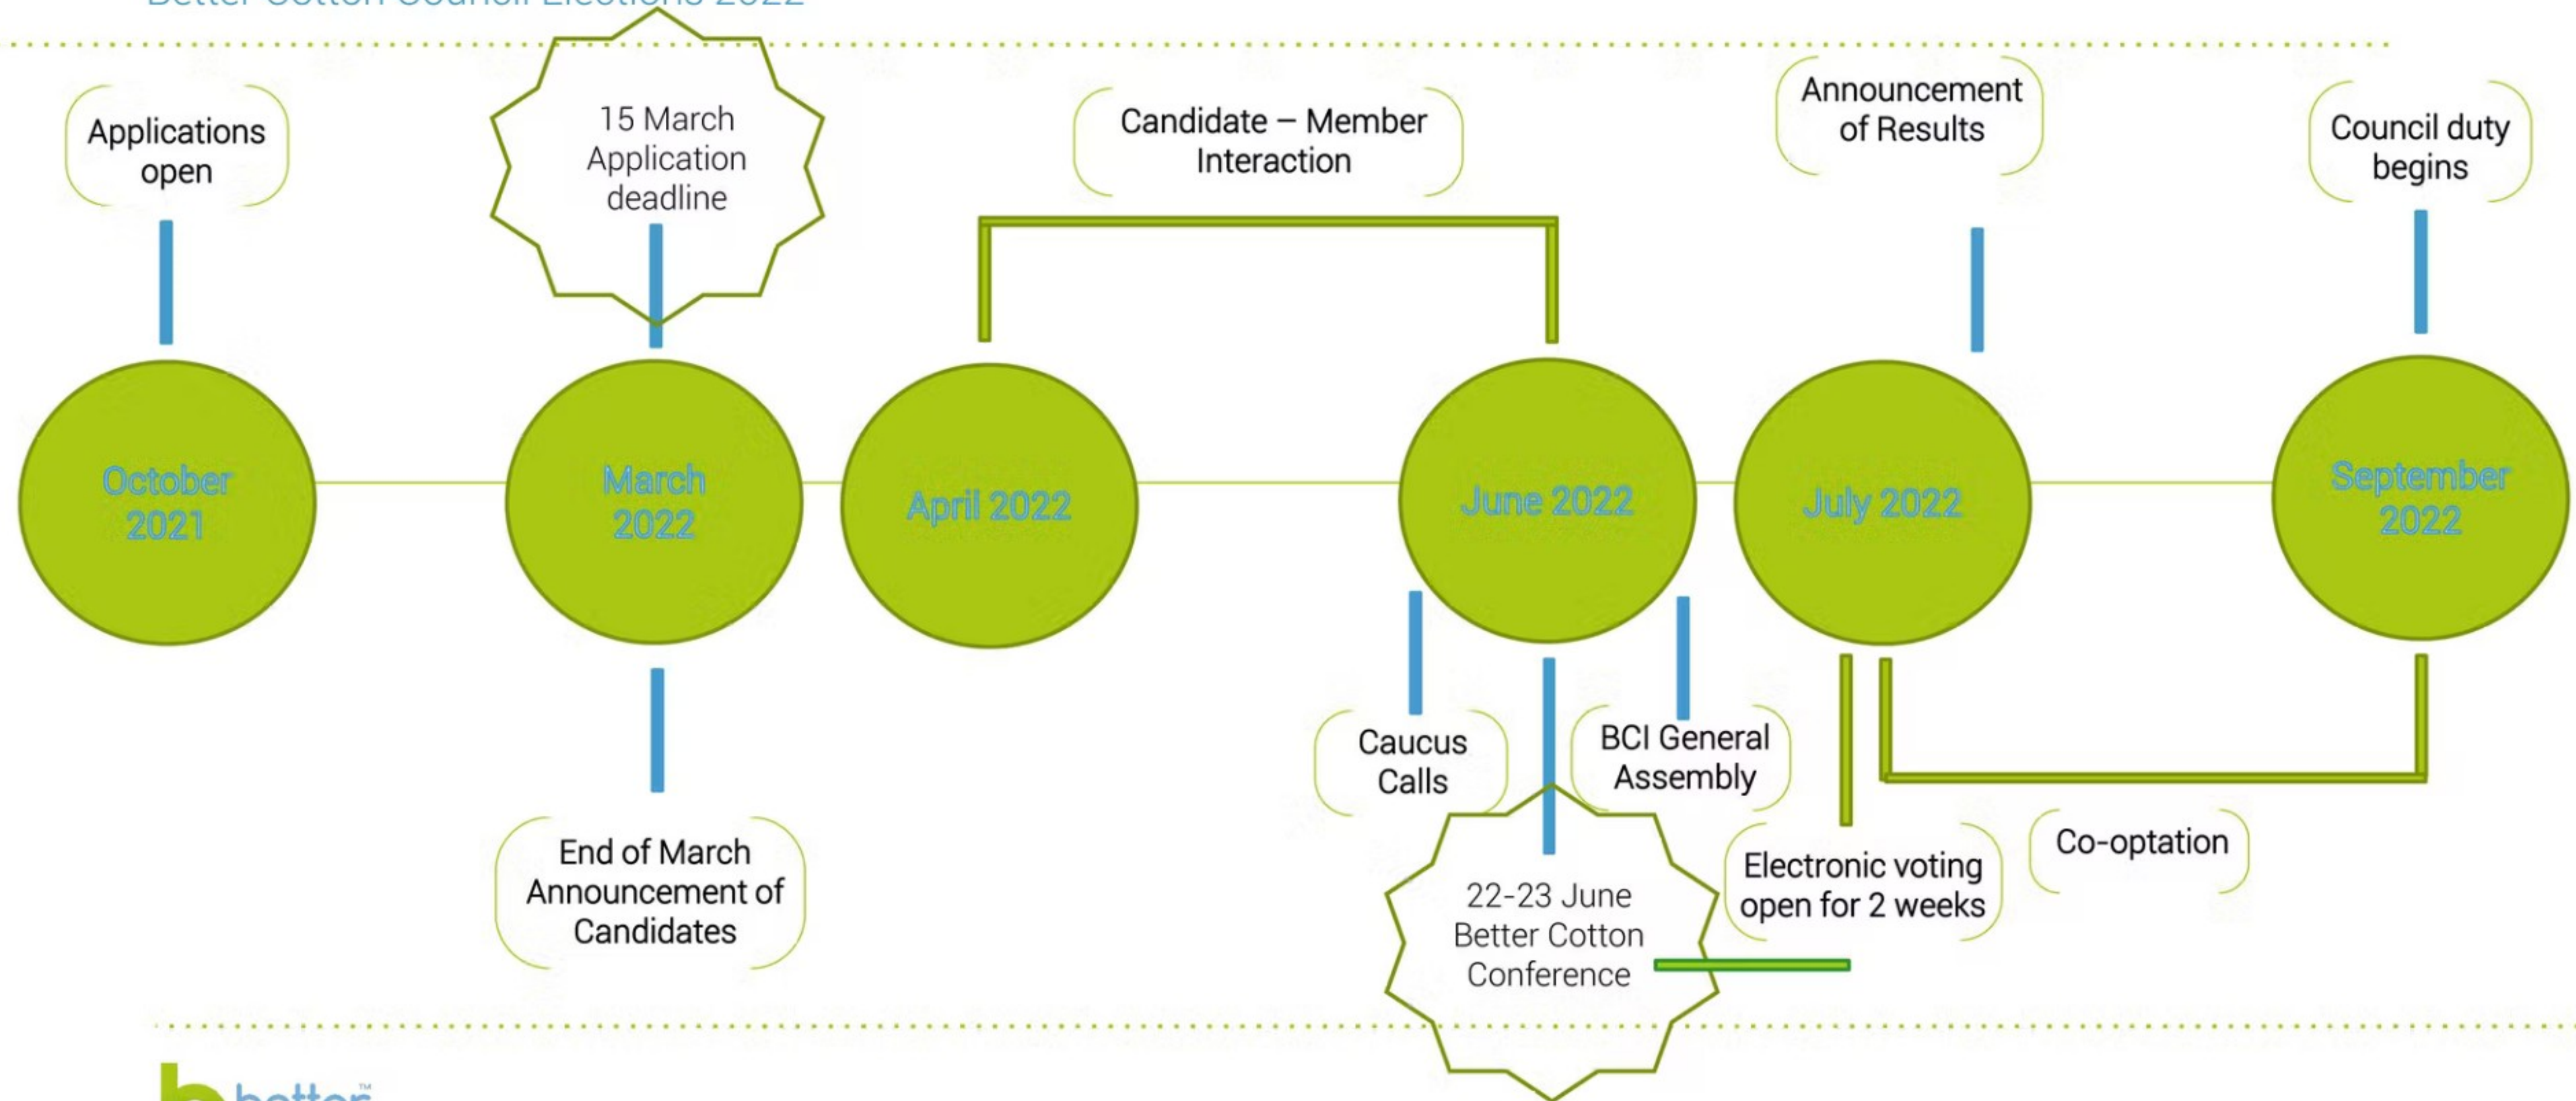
Better Cotton Council Elections 2022

Applications open

15 March Application deadline

Candidate – Member Interaction

Announcement of Results

Council duty begins

October 2021

March 2022

April 2022

June 2022

July 2022

September 2022

End of March Announcement of Candidates

Caucus Calls

BCI General Assembly

22-23 June Better Cotton Conference

Electronic voting open for 2 weeks

Co-optation

better™